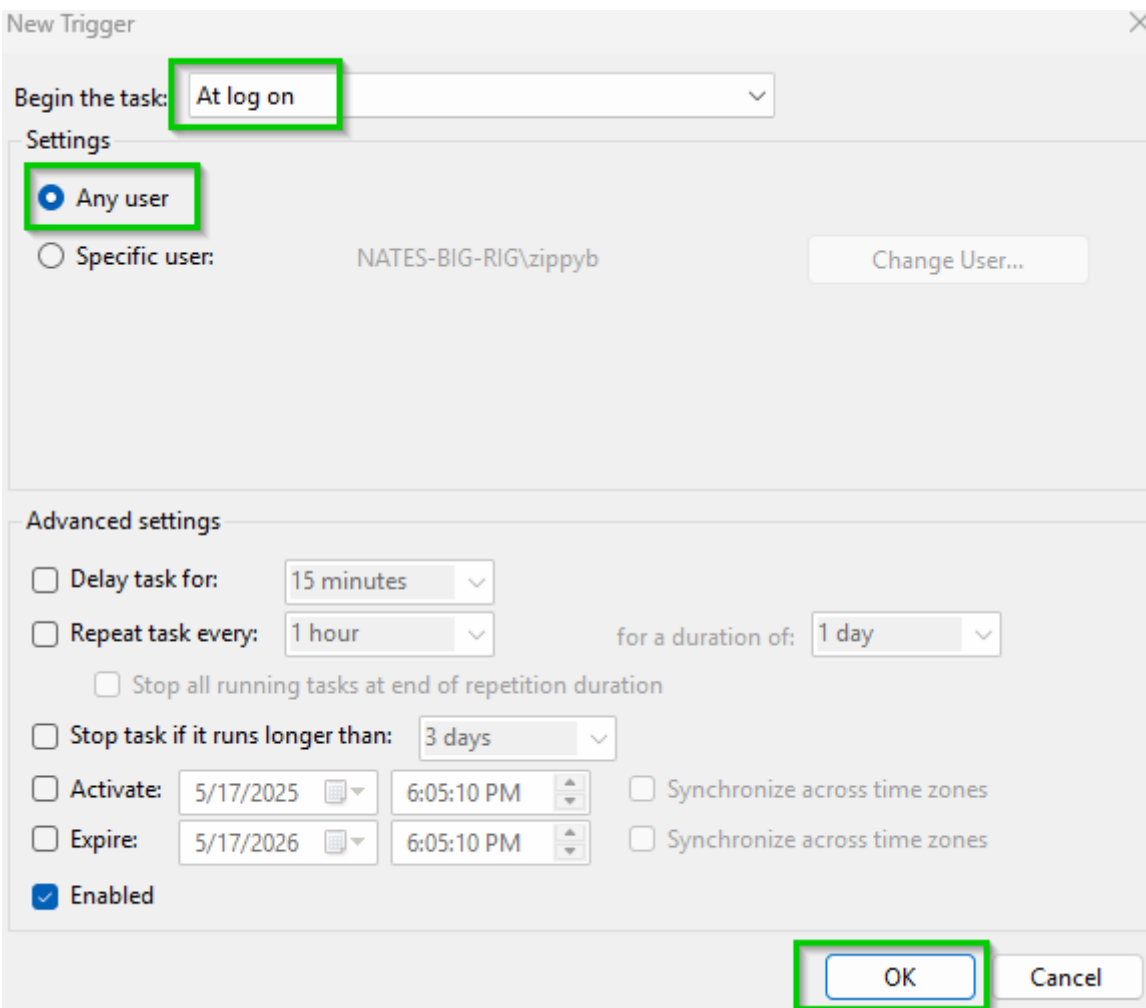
New Trigger

Begin the task: At log on

Settings

Any user

Specific user: NATES-BIG-RIG\zippyb

Change User...

Advanced settings

Delay task for: 15 minutes

Repeat task every: 1 hour

for a duration of: 1 day

Stop all running tasks at end of repetition duration

Stop task if it runs longer than: 3 days

Activate: 5/17/2025 6:05:10 PM Synchronize across time zones

Expire: 5/17/2026 6:05:10 PM Synchronize across time zones

Enabled

OK

Cancel